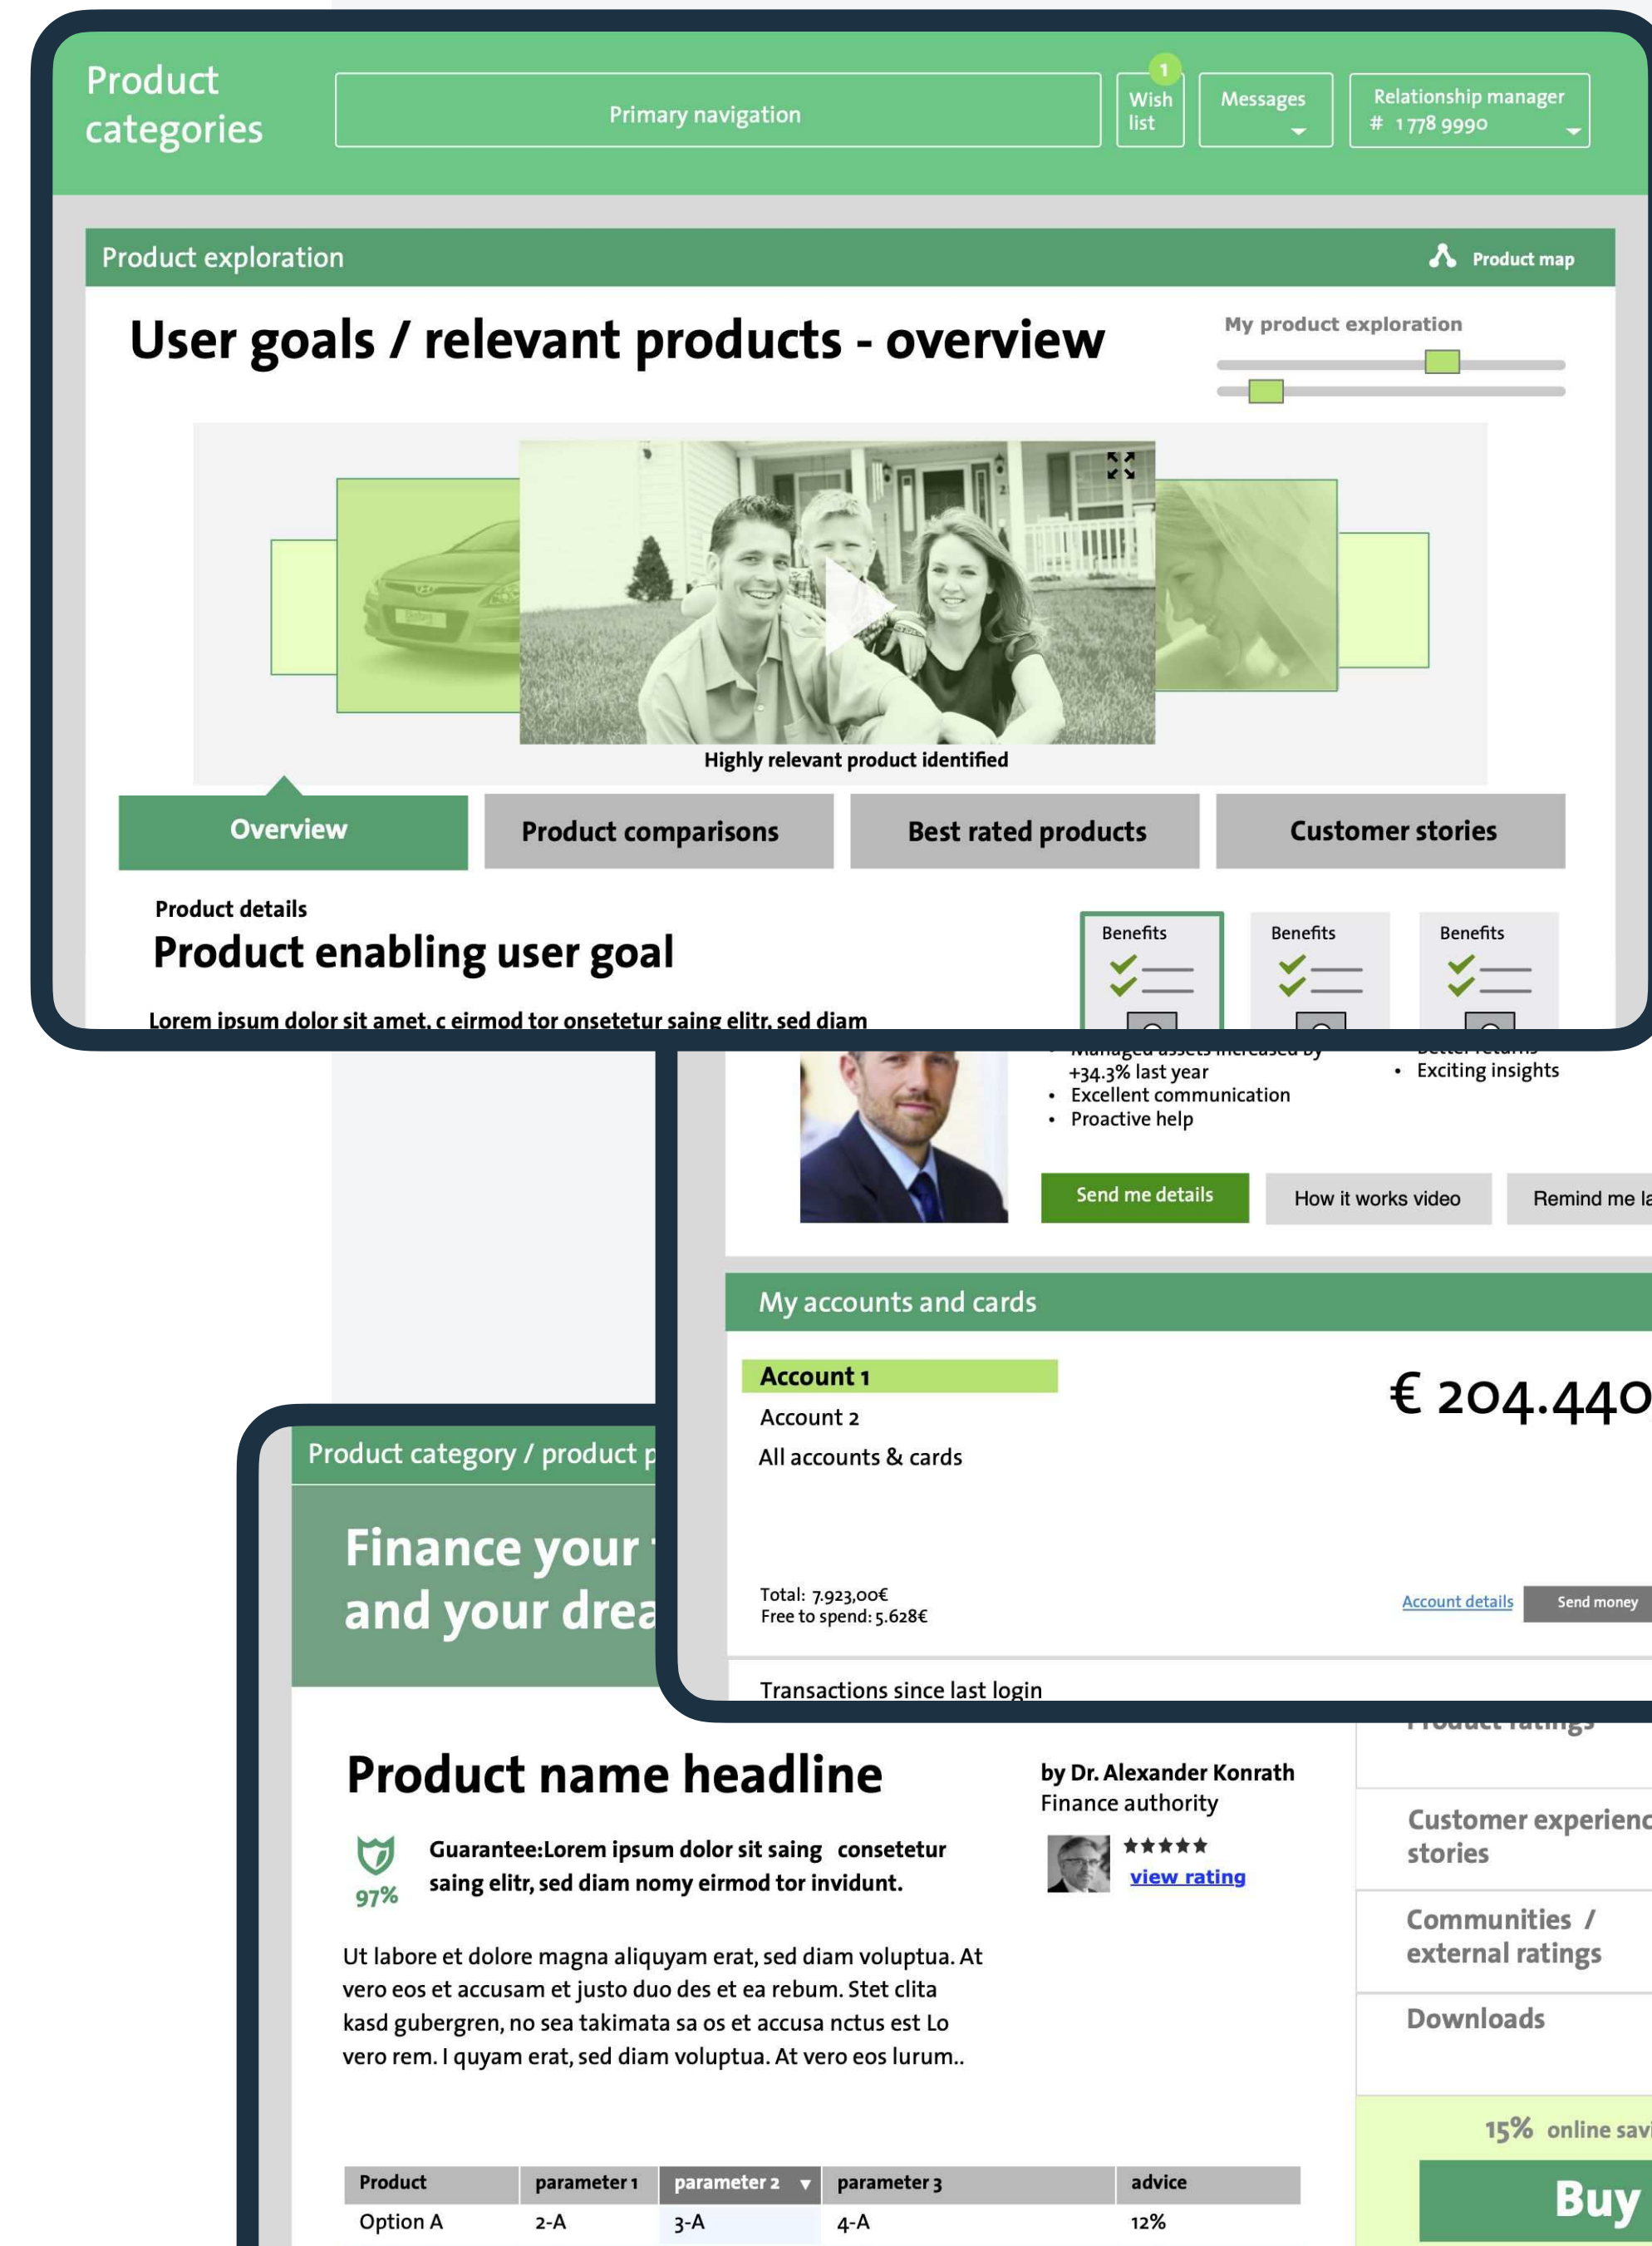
Product categories

Primary navigation

1

Wish list

Messages

Relationship manager
# 1778 9990

Product exploration

Product map

User goals / relevant products - overview

My product exploration

Highly relevant product identified

Overview

Product comparisons

Best rated products

Customer stories

Product details

Product enabling user goal

Benefits

Benefits

Benefits

Lorem ipsum dolor sit amet, c eirmod tor onsetetur saing elitr, sed diam

+34.3% last year
• Excellent communication
• Proactive help

• Exciting insights

Send me details

How it works video

Remind me la

My accounts and cards

Account 1

Account 2

All accounts & cards

€ 204.440

Total: 7.923,00€
Free to spend: 5.628€

Account details

Send money

Transactions since last login

Product category / product p

Finance your
and your drea

Product name headline

by Dr. Alexander Konrath
Finance authority

97%

Guarantee:Lorem ipsum dolor sit saing consetetur saing elitr, sed diam nomy eirmod tor invidunt.

★★★★★
view rating

Ut labore et dolore magna aliquyam erat, sed diam voluptua. At vero eos et accusam et justo duo des et ea rebum. Stet clita kasd gubergren, no sea takimata sa os et accusa nctus est Lo vero rem. I quyam erat, sed diam voluptua. At vero eos lurum..

Customer experienc stories

Communities / external ratings

Downloads

15% online savi

Buy

| Product | parameter 1 | parameter 2 | parameter 3 | advice |
|---|---|---|---|---|
| Option A | 2-A | 3-A | 4-A | 12% |